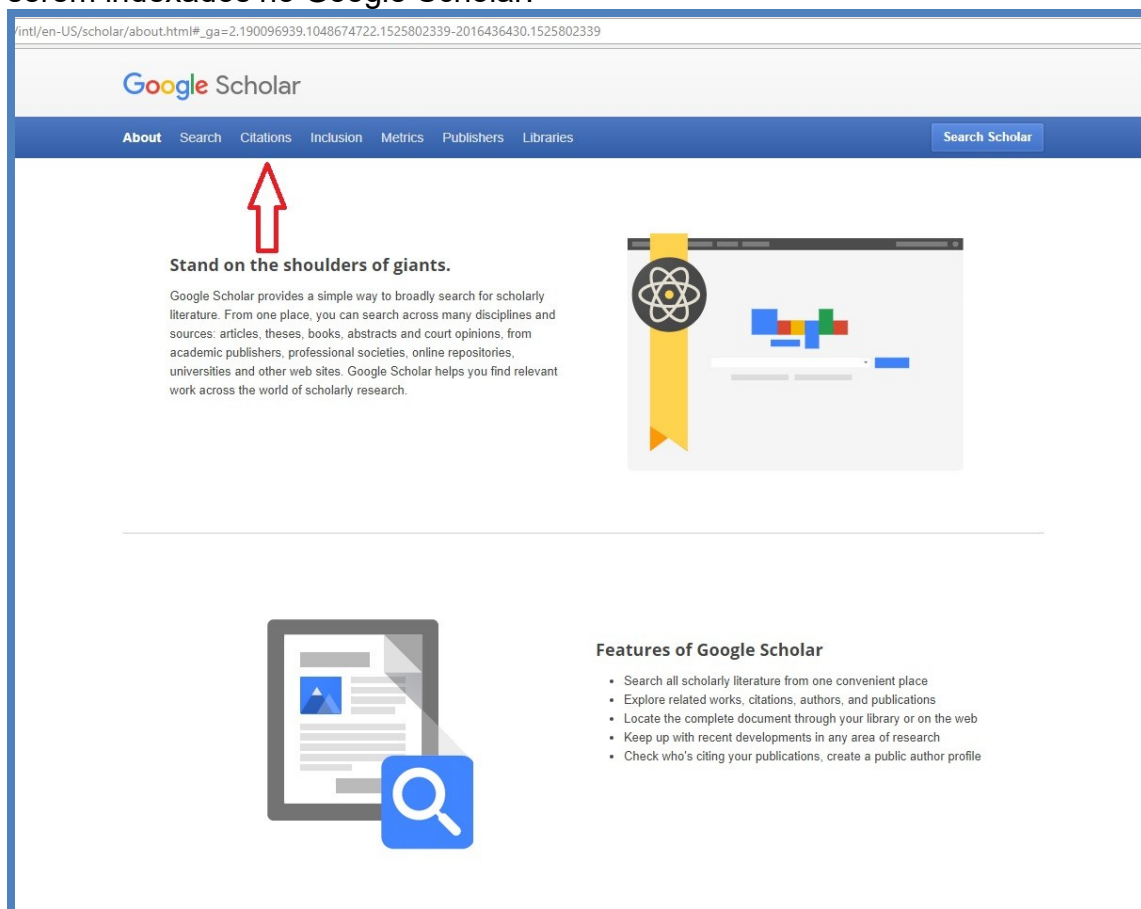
/intl/en-US/scholar/about.html#_ga=2.190096939.1048674722.1525802339-2016436430.1525802339

Google Scholar

About Search Citations Inclusion Metrics Publishers Libraries Search Scholar

Stand on the shoulders of giants.

Google Scholar provides a simple way to broadly search for scholarly literature. From one place, you can search across many disciplines and sources: articles, theses, books, abstracts and court opinions, from academic publishers, professional societies, online repositories, universities and other web sites. Google Scholar helps you find relevant work across the world of scholarly research.

Features of Google Scholar

- Search all scholarly literature from one convenient place
- Explore related works, citations, authors, and publications
- Locate the complete document through your library or on the web
- Keep up with recent developments in any area of research
- Check who's citing your publications, create a public author profile